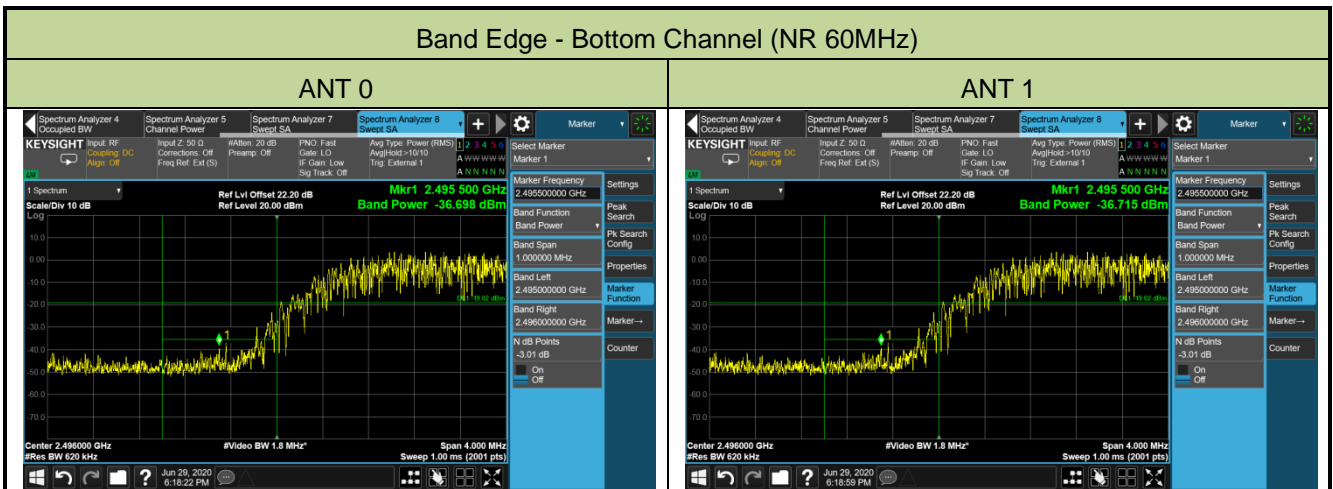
Band Edge - Bottom Channel (NR 60MHz)

| ANT 0 | ANT 1 |
|---|---|
| Spectrum Analyzer 4 Occupied BW Spectrum Analyzer 5 Channel Power Spectrum Analyzer 7 Swept SA Spectrum Analyzer 8 Swept SA Marker KEYSIGHT Input: RF Coupling: DC Align: Off Input Z: 50 Ω Corrections: Off Freq Ref: Ext (S) #Atten: 20 dB Preamp: Off PNO: Fast Gate: LO IF Gain: Low Sig Track: Off Avg Type: Power (RMS) Avg\|Hold:>10/10 Trig: External 1 1 2 3 4 5 6 A WWWWW A NNNNN Select Marker Marker 1 1 Spectrum Scale/Div 10 dB Log Ref Lvl Offset 22.20 dB Ref Level 20.00 dBm Mkr1 2.495 500 GHz Band Power -36.698 dBm 10.0 0.00 -10.0 -20.0 -30.0 -40.0 -50.0 -60.0 -70.0 DL1 -19.02 dBm 1 Center 2.496000 GHz #Res BW 620 kHz #Video BW 1.8 MHz* Span 4.000 MHz Sweep 1.00 ms (2001 pts) Marker Frequency 2.495500000 GHz Band Function Band Power Band Span 1.000000 MHz Band Left 2.495000000 GHz Band Right 2.496000000 GHz N dB Points -3.01 dB On Off Settings Peak Search Pk Search Config Properties Marker Function Marker→ Counter Jun 29, 2020 6:18:22 PM | Spectrum Analyzer 4 Occupied BW Spectrum Analyzer 5 Channel Power Spectrum Analyzer 7 Swept SA Spectrum Analyzer 8 Swept SA Marker KEYSIGHT Input: RF Coupling: DC Align: Off Input Z: 50 Ω Corrections: Off Freq Ref: Ext (S) #Atten: 20 dB Preamp: Off PNO: Fast Gate: LO IF Gain: Low Sig Track: Off Avg Type: Power (RMS) Avg\|Hold:>10/10 Trig: External 1 1 2 3 4 5 6 A WWWWW A NNNNN Select Marker Marker 1 1 Spectrum Scale/Div 10 dB Log Ref Lvl Offset 22.20 dB Ref Level 20.00 dBm Mkr1 2.495 500 GHz Band Power -36.715 dBm 10.0 0.00 -10.0 -20.0 -30.0 -40.0 -50.0 -60.0 -70.0 DL1 -19.02 dBm 1 Center 2.496000 GHz #Res BW 620 kHz #Video BW 1.8 MHz* Span 4.000 MHz Sweep 1.00 ms (2001 pts) Marker Frequency 2.495500000 GHz Band Function Band Power Band Span 1.000000 MHz Band Left 2.495000000 GHz Band Right 2.496000000 GHz N dB Points -3.01 dB On Off Settings Peak Search Pk Search Config Properties Marker Function Marker→ Counter Jun 29, 2020 6:18:59 PM |